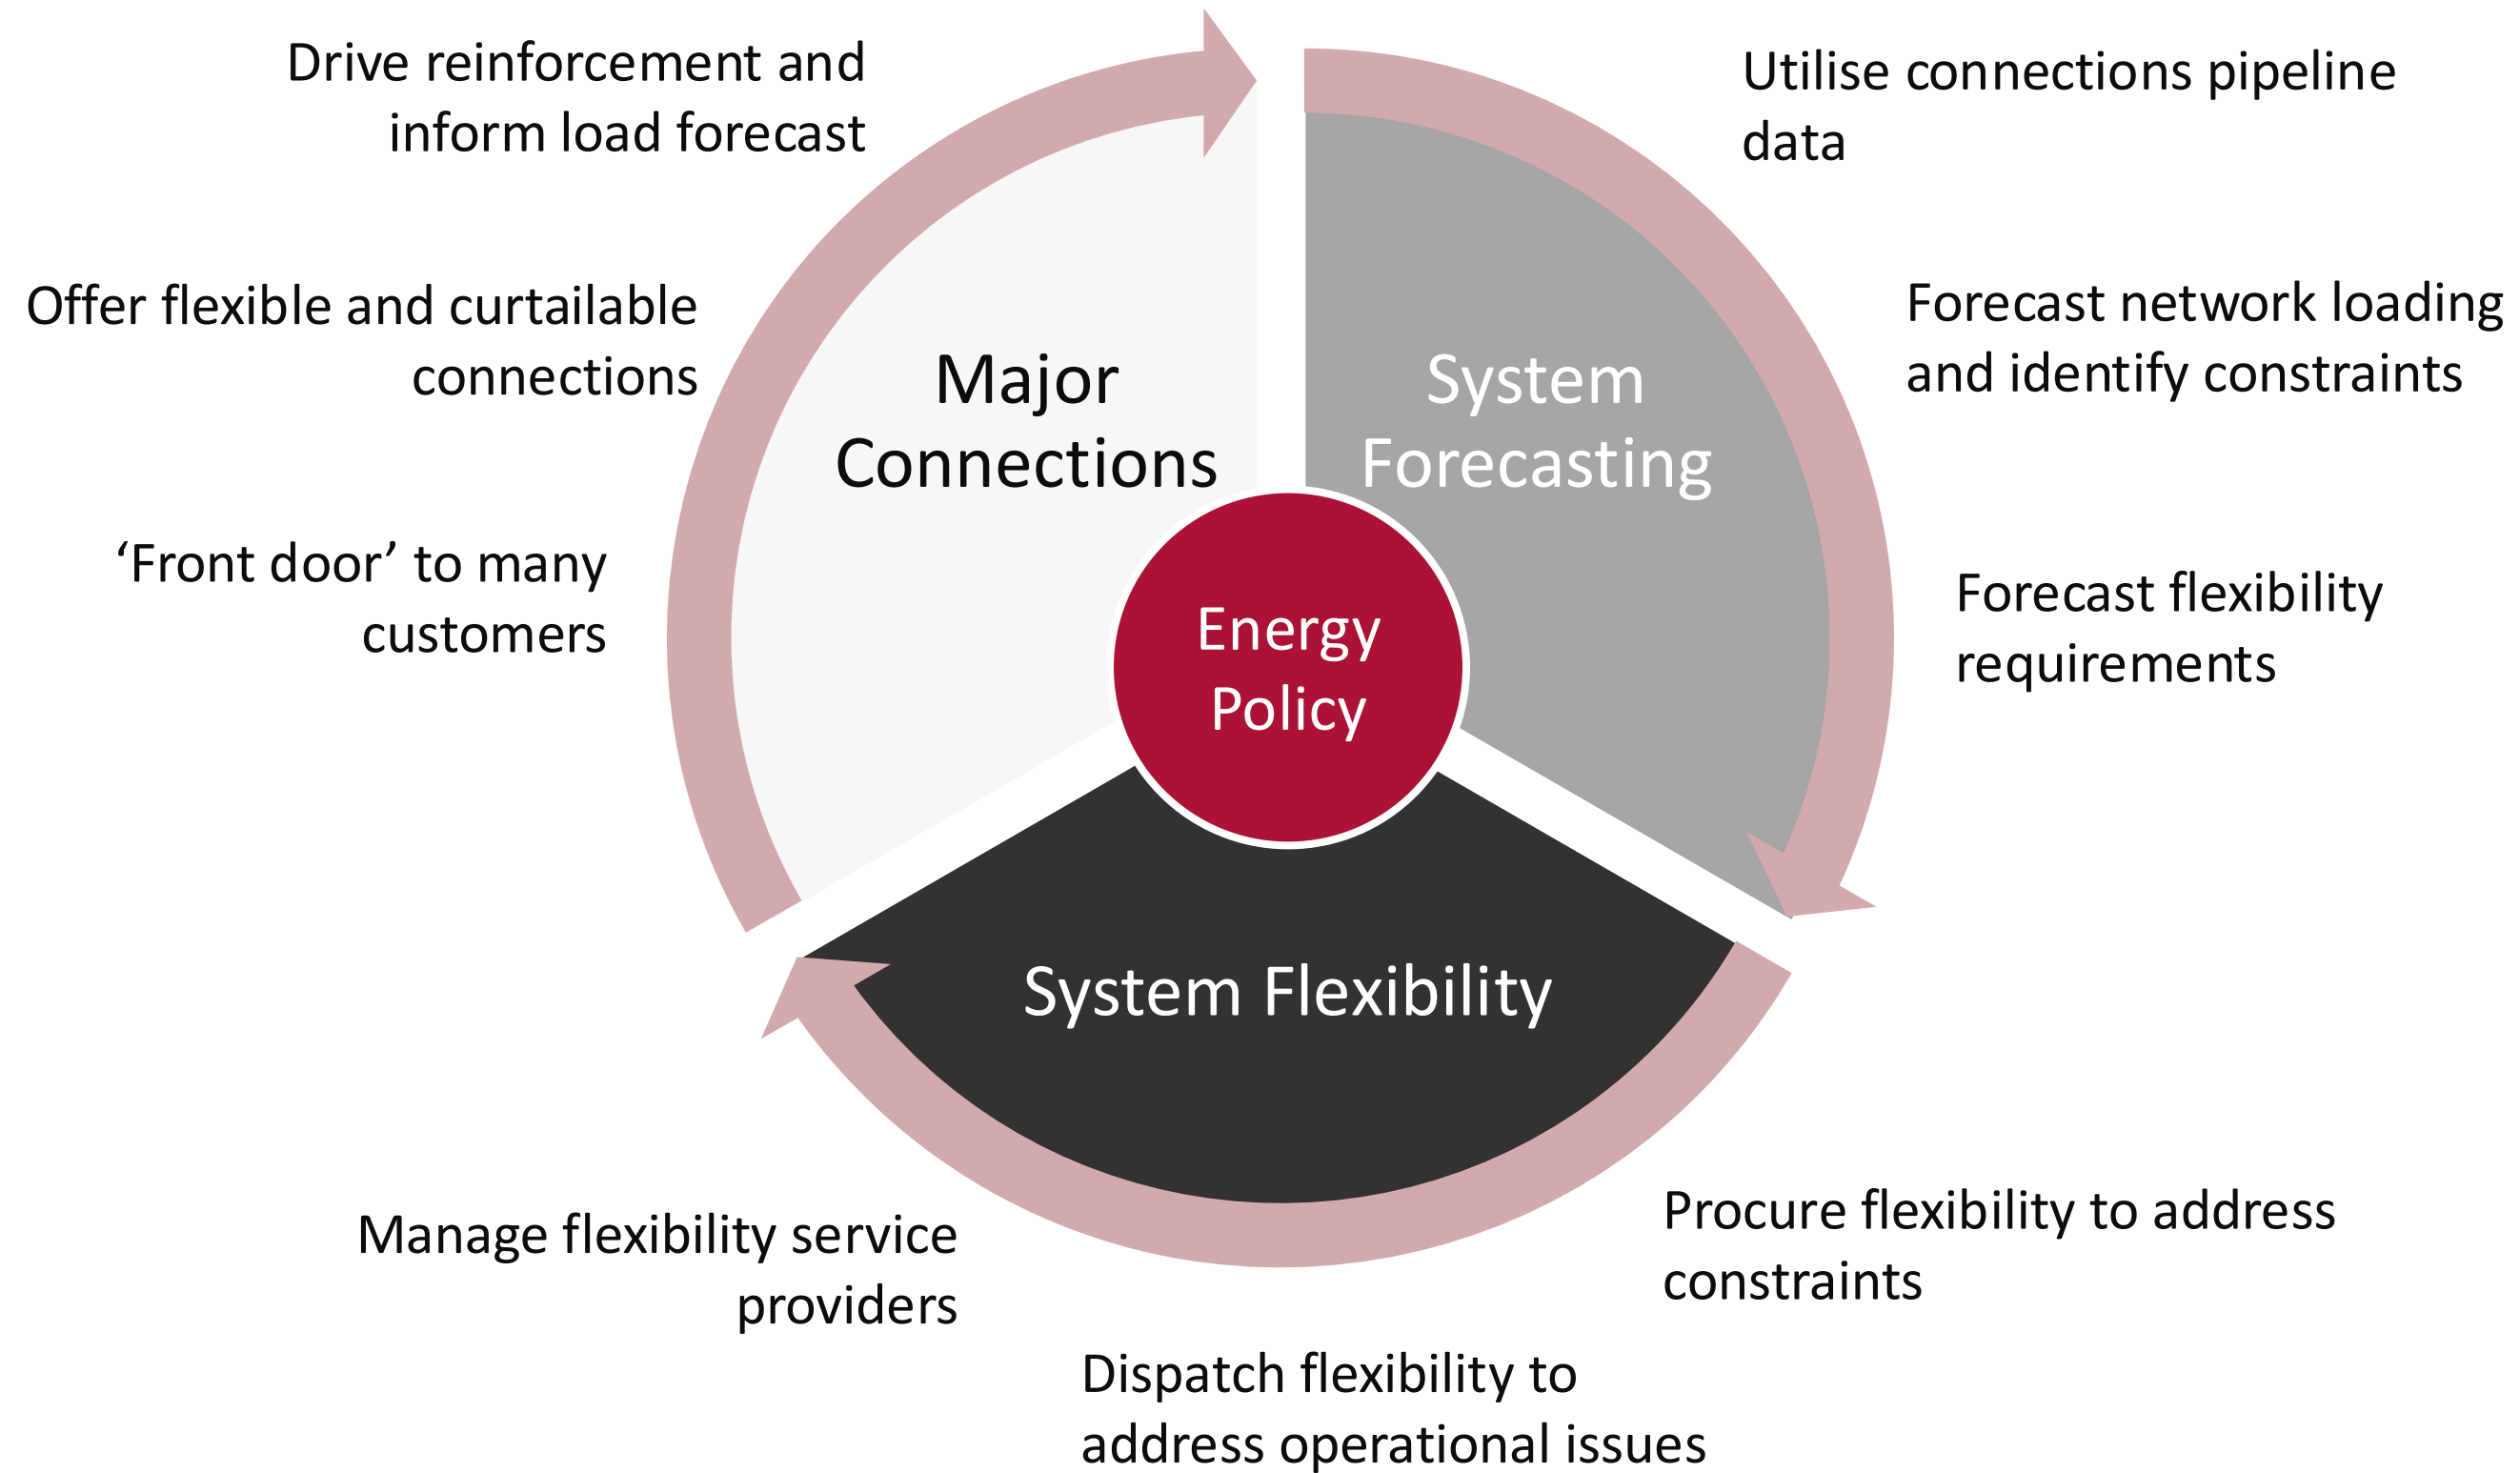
Drive reinforcement and inform load forecast

Utilise connections pipeline data

Offer flexible and curtailable connections

Major Connections

System Forecasting

Forecast network loading and identify constraints

'Front door' to many customers

Energy Policy

Forecast flexibility requirements

System Flexibility

Manage flexibility service providers

Procure flexibility to address constraints

Dispatch flexibility to address operational issues